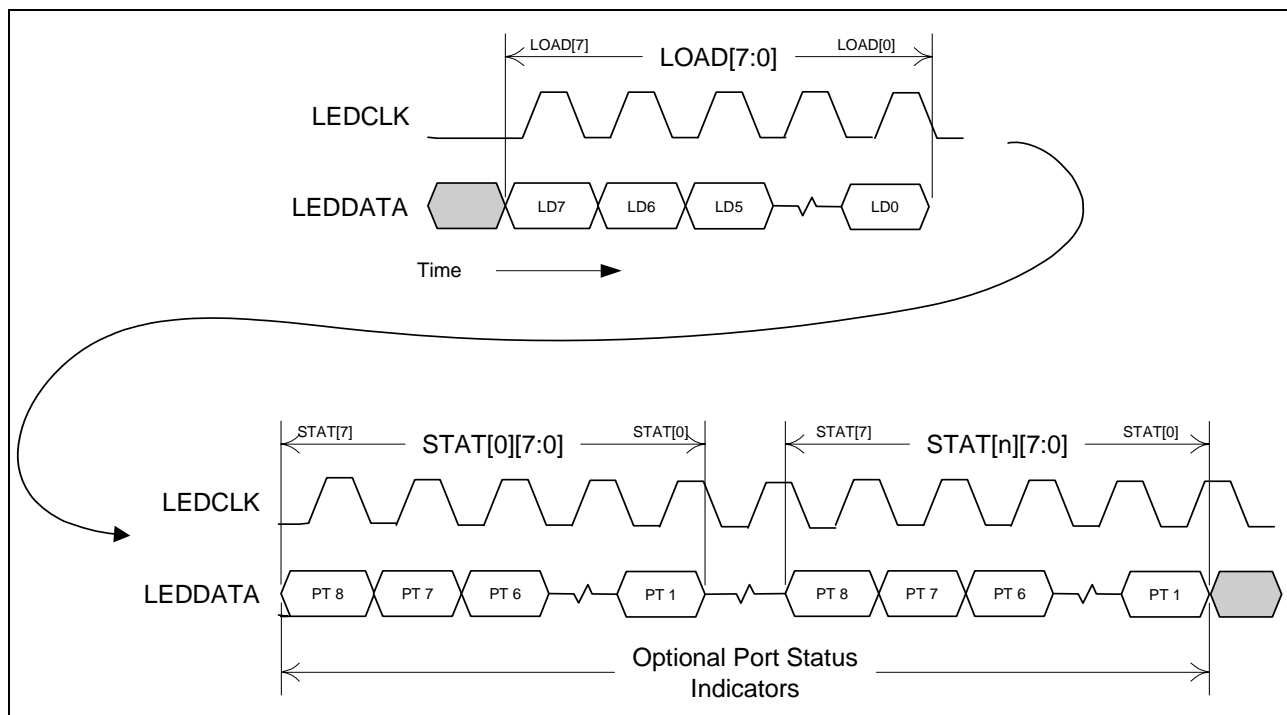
LOAD[7]
LOAD[7:0]
LOAD[0]

LEDCLK

LEDDATA LD7 LD6 LD5 LD0

Time

STAT[7]
STAT[0][7:0]
STAT[0]
STAT[7]
STAT[n][7:0]
STAT[0]

LEDCLK

LEDDATA PT 8 PT 7 PT 6 PT 1 PT 8 PT 7 PT 6 PT 1

Optional Port Status Indicators